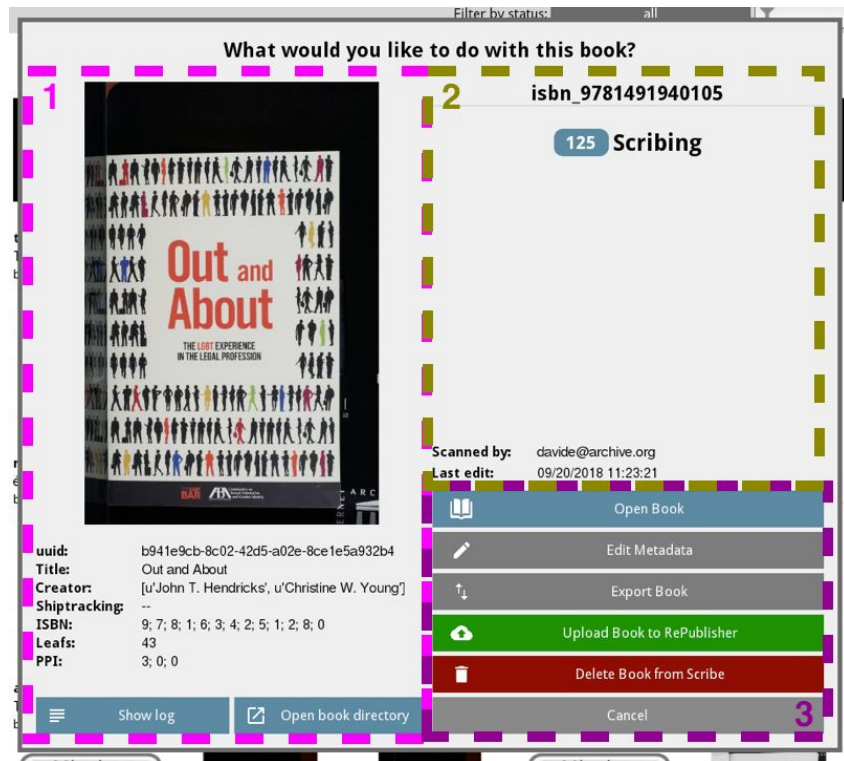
Filter by status: all

What would you like to do with this book?

1

Out and About

THE LGBT EXPERIENCE IN THE LEGAL PROFESSION

BAR

ARC

2

isbn_9781491940105

125 Scribing

Scanned by: davide@archive.org
Last edit: 09/20/2018 11:23:21

uuid: b941e9cb-8c02-42d5-a02e-8ce1e5a932b4
Title: Out and About
Creator: [u'John T. Hendricks', u'Christine W. Young']
Shiptracking: --
ISBN: 9; 7; 8; 1; 6; 3; 4; 2; 5; 1; 2; 8; 0
Leafs: 43
PPI: 3; 0; 0

Show log

Open book directory

Open Book

Edit Metadata

Export Book

Upload Book to RePublisher

Delete Book from Scribe

Cancel

3